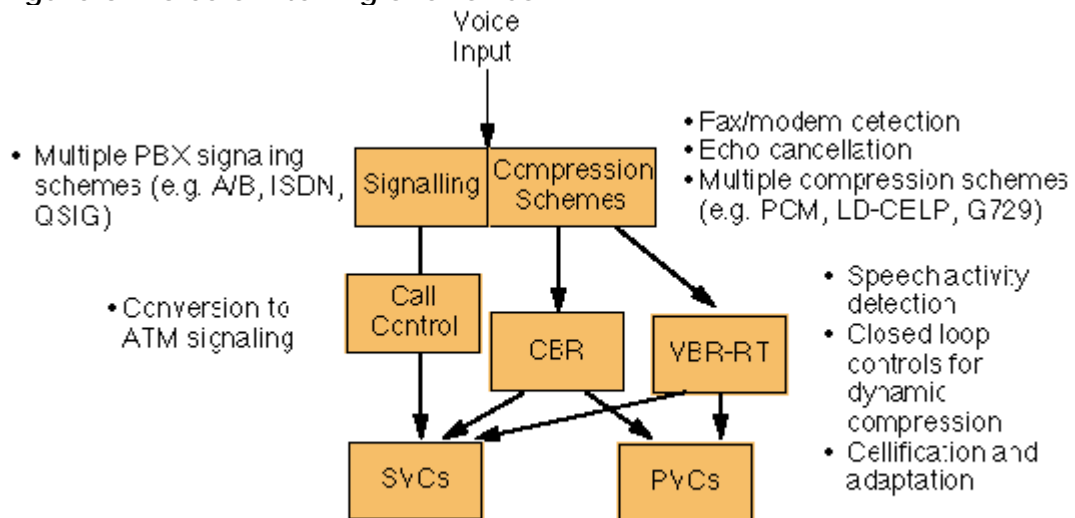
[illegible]

Voice Input

• Multiple PBX signaing schemes (e.g. A/B, ISDN, QSIG)

Signalling

Compression Schemes

• Fax/modem cetection
• Echo cancellation
• Multiple compression schemes (e.g. PCM, LD-CELP, G729)

• Conversion to ATM signaling

Call Control

CBR

VBR-RT

• Speechactivity detection
• Closed loop controls for dynamic compression
• Cellification and adaptation

SVCs

PVCs